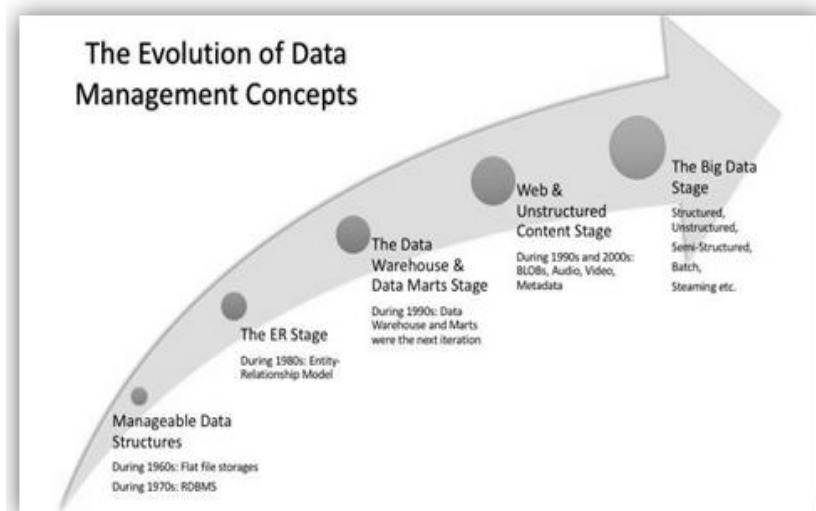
The Evolution of Data Management Concepts

Manageable Data Structures

During 1960s: Flat file storages

During 1970s: RDBMS

The ER Stage

During 1980s: Entity-Relationship Model

The Data Warehouse & Data Marts Stage

During 1990s: Data Warehouse and Marts were the next iteration

Web & Unstructured Content Stage

During 1990s and 2000s: BLOBs, Audio, Video, Metadata

The Big Data Stage

Structured, Unstructured, Semi-Structured, Batch, Steaming etc.